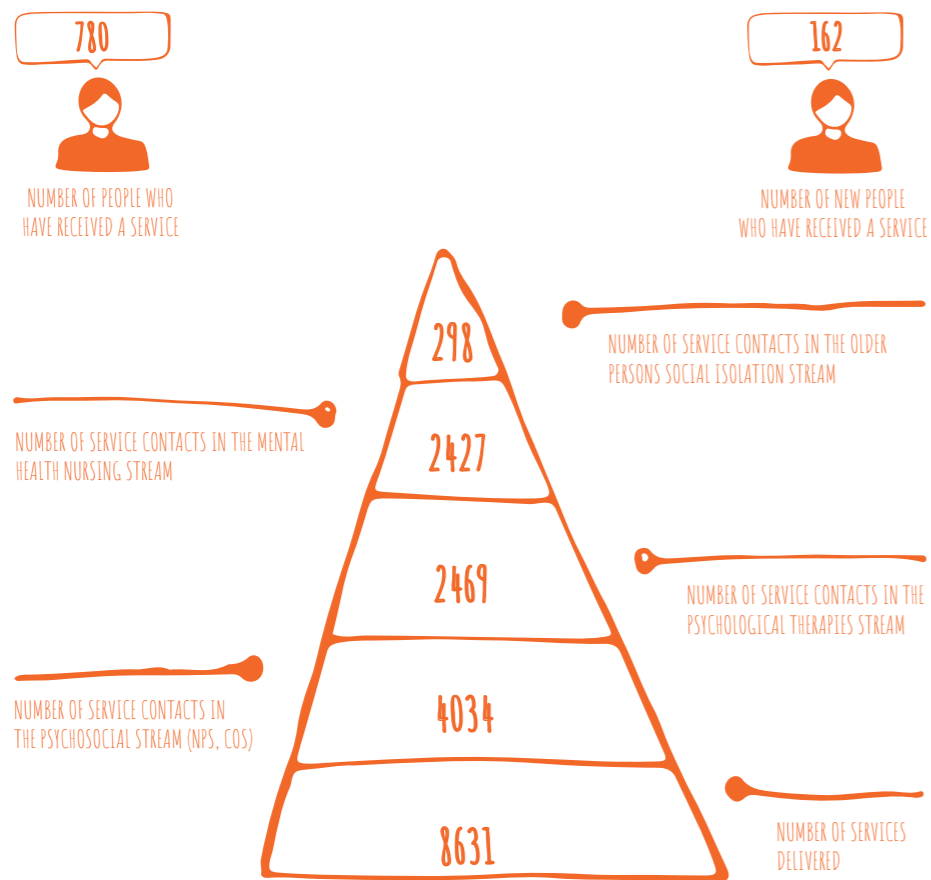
780

NUMBER OF PEOPLE WHO HAVE RECEIVED A SERVICE

162

NUMBER OF NEW PEOPLE WHO HAVE RECEIVED A SERVICE

298

NUMBER OF SERVICE CONTACTS IN THE OLDER PERSONS SOCIAL ISOLATION STREAM

2427

NUMBER OF SERVICE CONTACTS IN THE MENTAL HEALTH NURSING STREAM

2469

NUMBER OF SERVICE CONTACTS IN THE PSYCHOLOGICAL THERAPIES STREAM

4034

NUMBER OF SERVICE CONTACTS IN THE PSYCHOSOCIAL STREAM (NPS, COS)

8631

NUMBER OF SERVICES DELIVERED